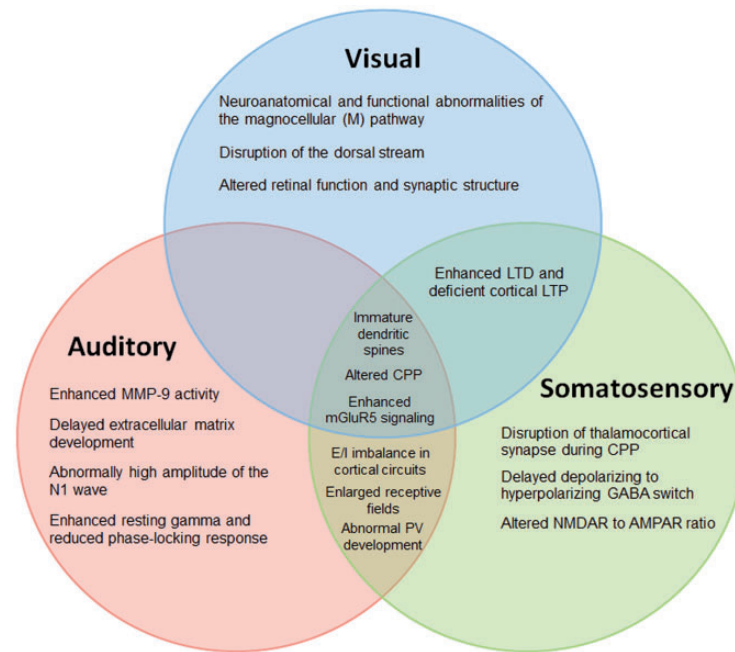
Visual

Neuroanatomical and functional abnormalities of the magnocellular (M) pathway

Disruption of the dorsal stream

Altered retinal function and synaptic structure

Enhanced LTD and deficient cortical LTP

Immature dendritic spines

Altered CPP

Enhanced mGluR5 signaling

E/I imbalance in cortical circuits

Enlarged receptive fields

Abnormal PV development

Auditory

Enhanced MMP-9 activity

Delayed extracellular matrix development

Abnormally high amplitude of the N1 wave

Enhanced resting gamma and reduced phase-locking response

Somatosensory

Disruption of thalamocortical synapse during CPP

Delayed depolarizing to hyperpolarizing GABA switch

Altered NMDAR to AMPAR ratio